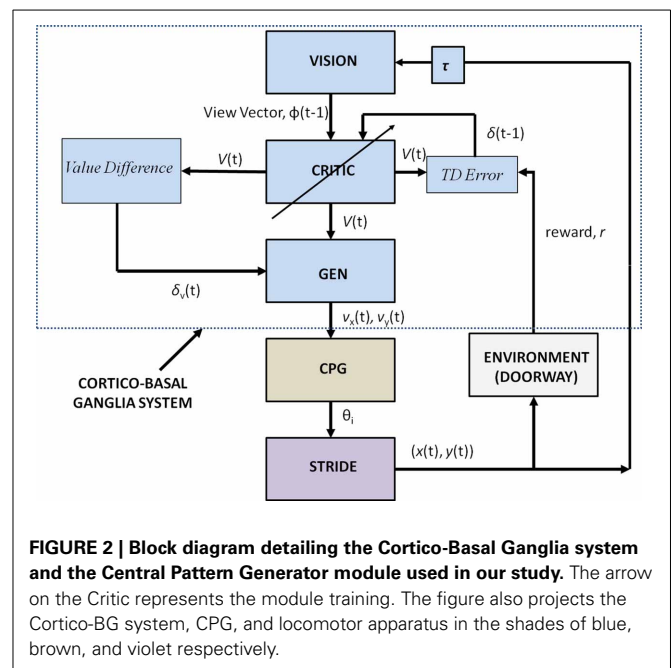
VISION

$\tau$

View Vector, $\phi$(t-1)

$\delta$(t-1)

Value Difference

$V$(t)

CRITIC

$V$(t)

TD Error

$V$(t)

reward, $r$

GEN

$\delta_V$(t)

$v_x$(t), $v_y$(t)

CPG

ENVIRONMENT (DOORWAY)

CORTICO-BASAL GANGLIA SYSTEM

$\theta_i$

STRIDE

($x$(t), $y$(t))

**FIGURE 2 | Block diagram detailing the Cortico-Basal Ganglia system and the Central Pattern Generator module used in our study.** The arrow on the Critic represents the module training. The figure also projects the Cortico-BG system, CPG, and locomotor apparatus in the shades of blue, brown, and violet respectively.